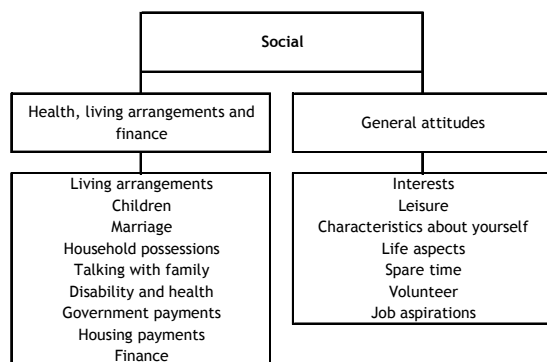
Social

Health, living arrangements and finance

General attitudes

Living arrangements
Children
Marriage
Household possessions
Talking with family
Disability and health
Government payments
Housing payments
Finance

Interests
Leisure
Characteristics about yourself
Life aspects
Spare time
Volunteer
Job aspirations